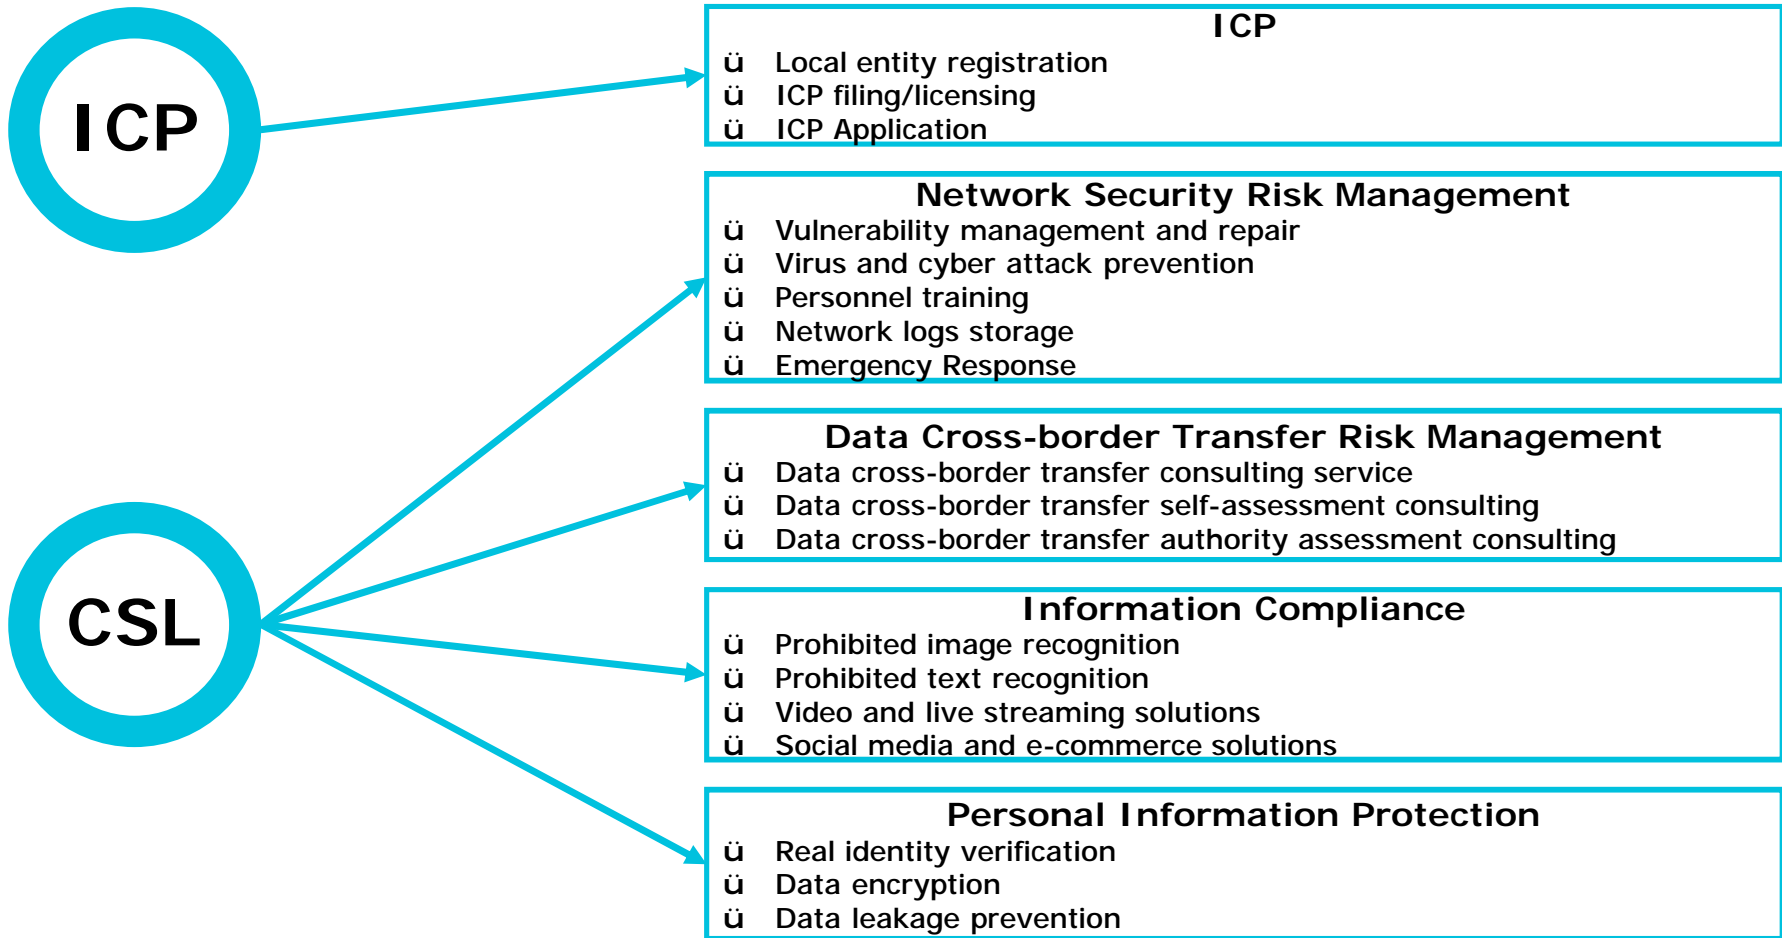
ICP

CSL

ICP
ü Local entity registration
ü ICP filing/licensing
ü ICP Application

Network Security Risk Management
ü Vulnerability management and repair
ü Virus and cyber attack prevention
ü Personnel training
ü Network logs storage
ü Emergency Response

Data Cross-border Transfer Risk Management
ü Data cross-border transfer consulting service
ü Data cross-border transfer self-assessment consulting
ü Data cross-border transfer authority assessment consulting

Information Compliance
ü Prohibited image recognition
ü Prohibited text recognition
ü Video and live streaming solutions
ü Social media and e-commerce solutions

Personal Information Protection
ü Real identity verification
ü Data encryption
ü Data leakage prevention